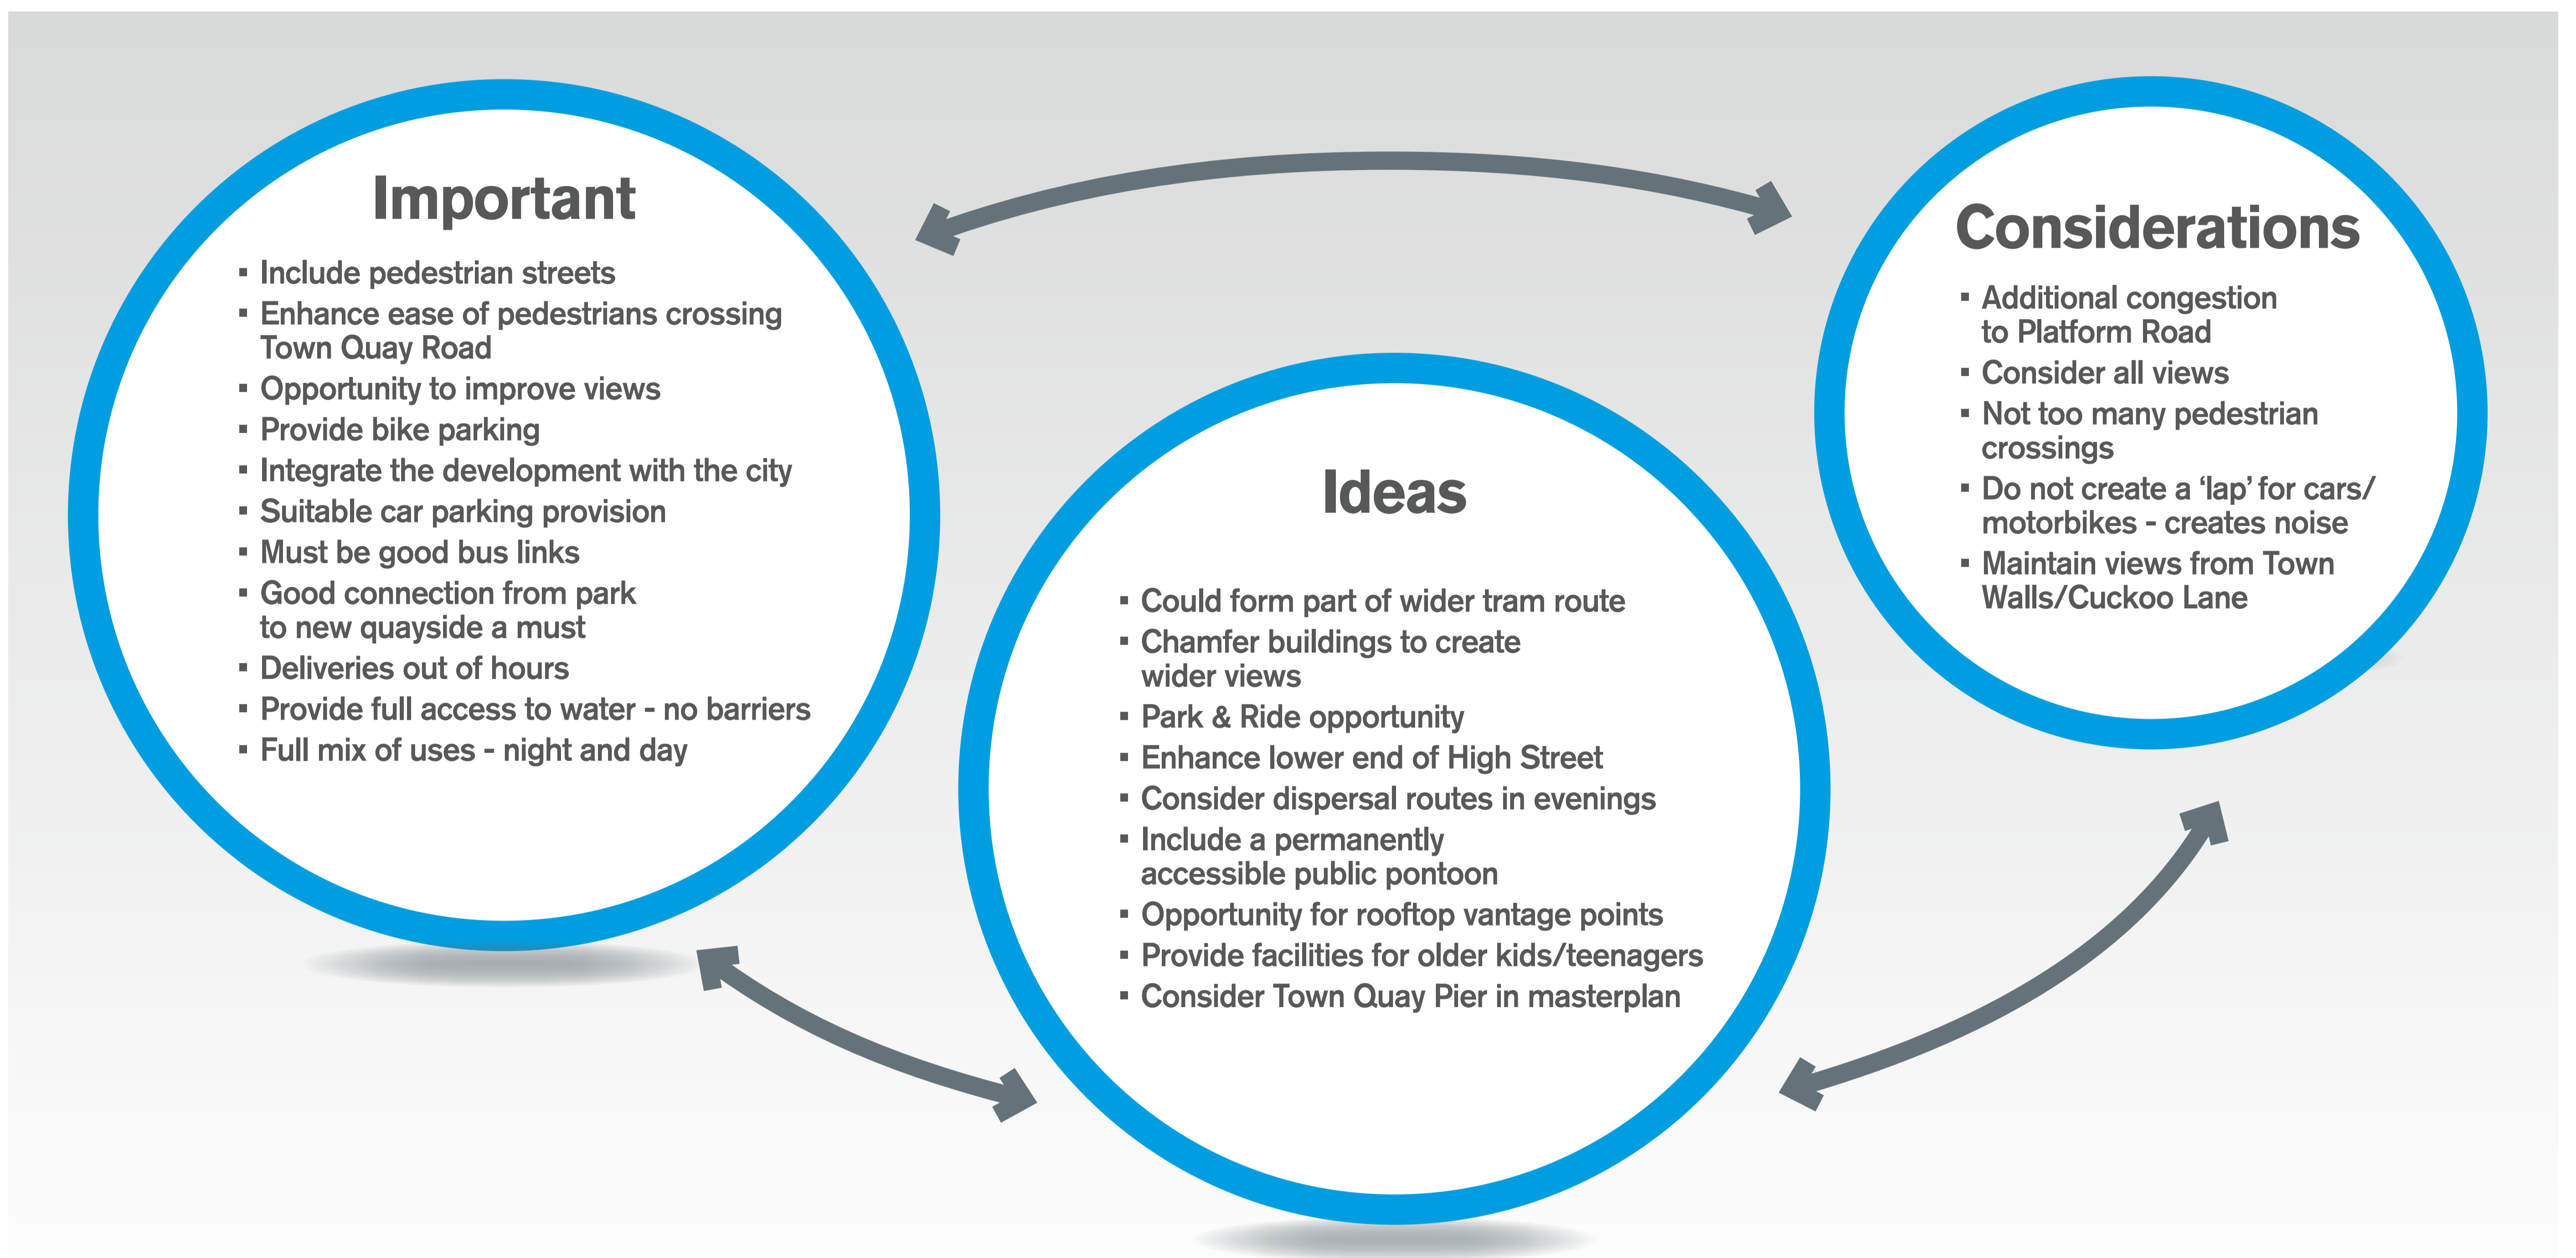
Important

- Include pedestrian streets
- Enhance ease of pedestrians crossing Town Quay Road
- Opportunity to improve views
- Provide bike parking
- Integrate the development with the city
- Suitable car parking provision
- Must be good bus links
- Good connection from park to new quayside a must
- Deliveries out of hours
- Provide full access to water - no barriers
- Full mix of uses - night and day

Ideas

- Could form part of wider tram route
- Chamfer buildings to create wider views
- Park & Ride opportunity
- Enhance lower end of High Street
- Consider dispersal routes in evenings
- Include a permanently accessible public pontoon
- Opportunity for rooftop vantage points
- Provide facilities for older kids/teenagers
- Consider Town Quay Pier in masterplan

Considerations

- Additional congestion to Platform Road
- Consider all views
- Not too many pedestrian crossings
- Do not create a 'lap' for cars/ motorbikes - creates noise
- Maintain views from Town Walls/Cuckoo Lane